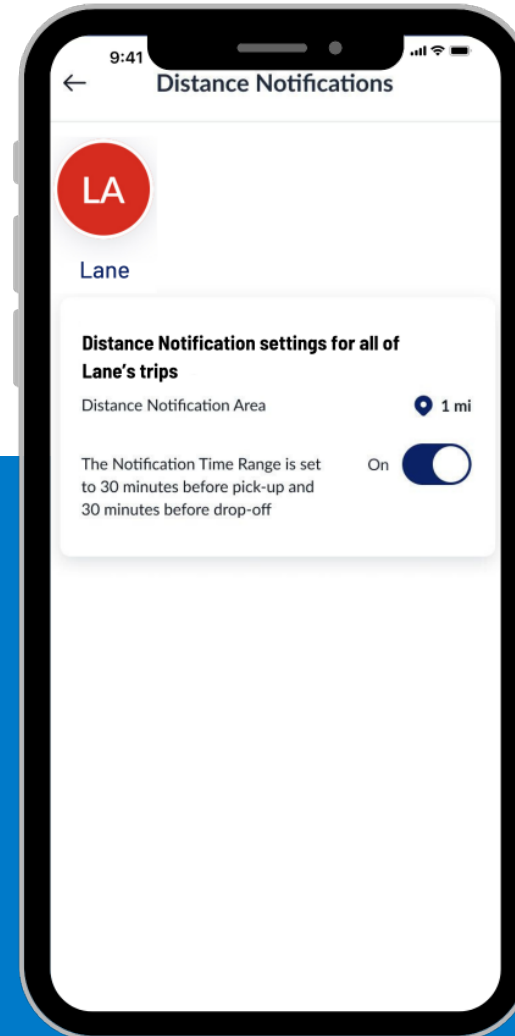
9:41

←

Distance Notifications

LA

Lane

Distance Notification settings for all of Lane's trips

Distance Notification Area

1 mi

The Notification Time Range is set to 30 minutes before pick-up and 30 minutes before drop-off

On